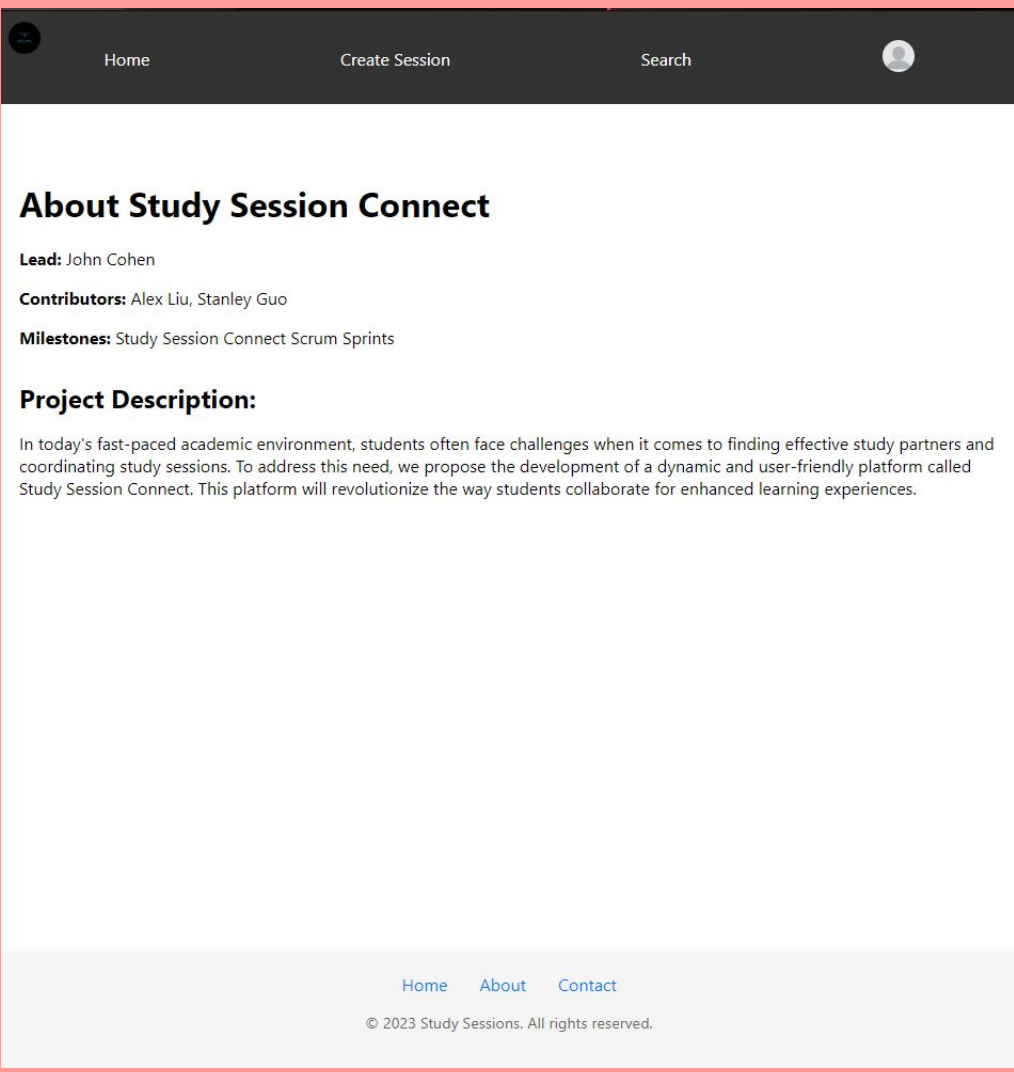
Home Create Session Search

About Study Session Connect

Lead: John Cohen

Contributors: Alex Liu, Stanley Guo

Milestones: Study Session Connect Scrum Sprints

Project Description:

In today's fast-paced academic environment, students often face challenges when it comes to finding effective study partners and coordinating study sessions. To address this need, we propose the development of a dynamic and user-friendly platform called Study Session Connect. This platform will revolutionize the way students collaborate for enhanced learning experiences.

Home About Contact

© 2023 Study Sessions. All rights reserved.